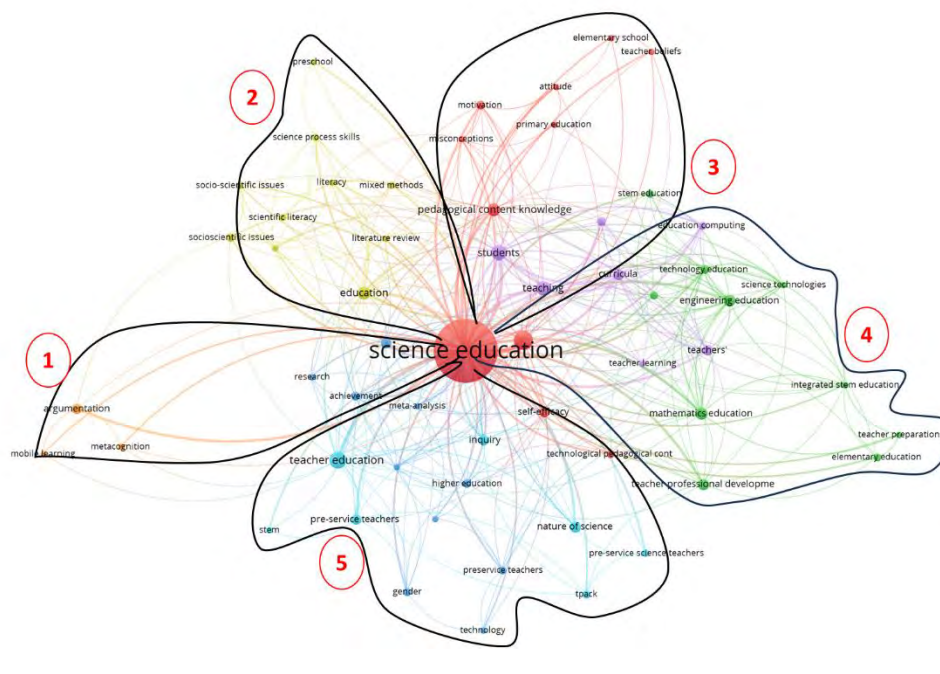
elementary school
teacher beliefs
preschool
2
attitude
motivation
primary education
science process skills
misconceptions
3
stem education
socio-scientific issues
literacy
mixed methods
pedagogical content knowledge
scientific literacy
education computing
socioscientific issues
literature review
students
curricula
technology education
science technologies
teaching
engineering education
education
4
science education
1
teachers
teacher learning
research
integrated stem education
achievement
argumentation
meta-analysis
self-efficacy
mathematics education
inquiry
teacher preparation
metacognition
technological pedagogical cont
mobile learning
elementary education
teacher education
teacher professional developme
higher education
pre-service teachers
nature of science
stem
pre-service science teachers
5
preservice teachers
gender
tpack
technology